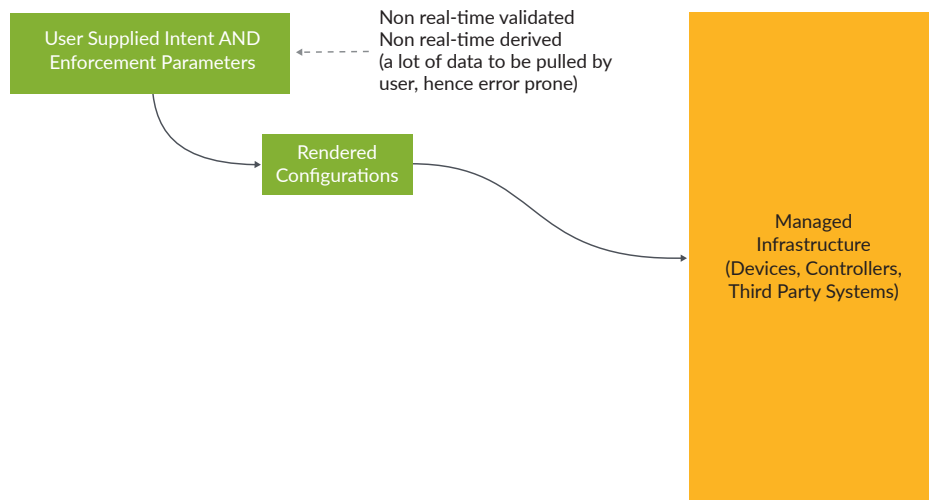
User Supplied Intent AND Enforcement Parameters

Non real-time validated
Non real-time derived
(a lot of data to be pulled by user, hence error prone)

Rendered Configurations

Managed Infrastructure (Devices, Controllers, Third Party Systems)